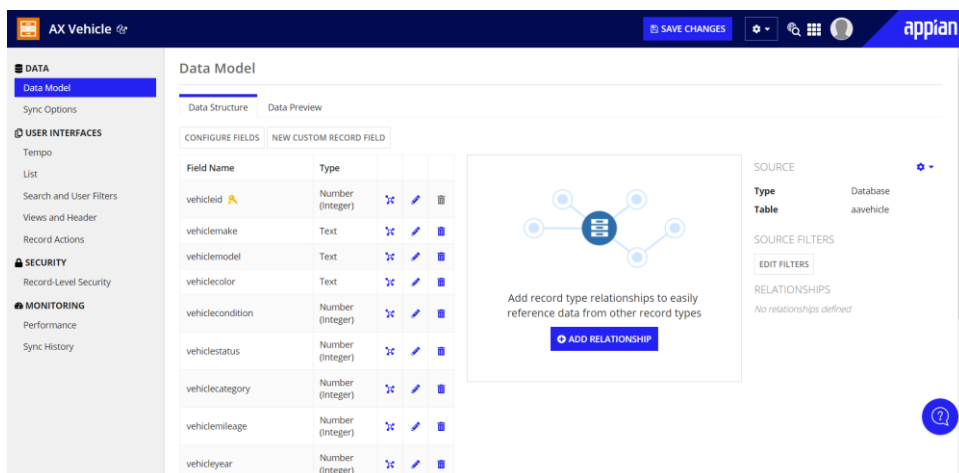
AX Vehicle

SAVE CHANGES

appian

DATA
Data Model
Sync Options
USER INTERFACES
Tempo
List
Search and User Filters
Views and Header
Record Actions
SECURITY
Record-Level Security
MONITORING
Performance
Sync History

Data Model

Data Structure
Data Preview

CONFIGURE FIELDS
NEW CUSTOM RECORD FIELD

| Field Name | Type |
|---|---|
| vehicleid | Number (Integer) |
| vehiclemake | Text |
| vehiclemodel | Text |
| vehiclecolor | Text |
| vehiclecondition | Number (Integer) |
| vehiclestatus | Number (Integer) |
| vehiclecategory | Number (Integer) |
| vehiclemileage | Number (Integer) |
| vehicleyear | Number (Integer) |

Add record type relationships to easily reference data from other record types

ADD RELATIONSHIP

SOURCE
Type Database
Table aavehicle

SOURCE FILTERS
EDIT FILTERS

RELATIONSHIPS
No relationships defined